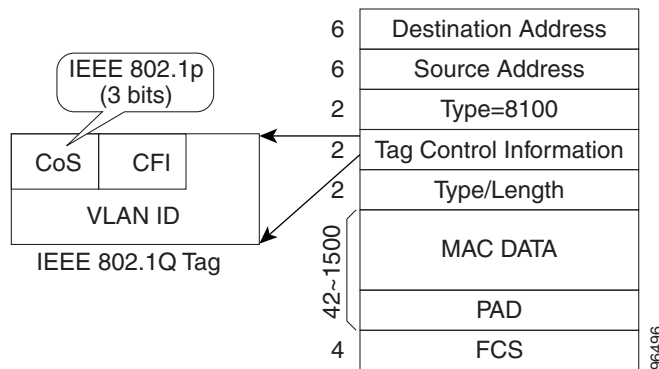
IEEE 802.1p (3 bits)

| CoS | CFI |
|---|---|
| VLAN ID | |

IEEE 802.1Q Tag

| | |
|---|---|
| 6 | Destination Address |
| 6 | Source Address |
| 2 | Type=8100 |
| 2 | Tag Control Information |
| 2 | Type/Length |
| 42~1500 | MAC DATA |
| | PAD |
| 4 | FCS |

96496